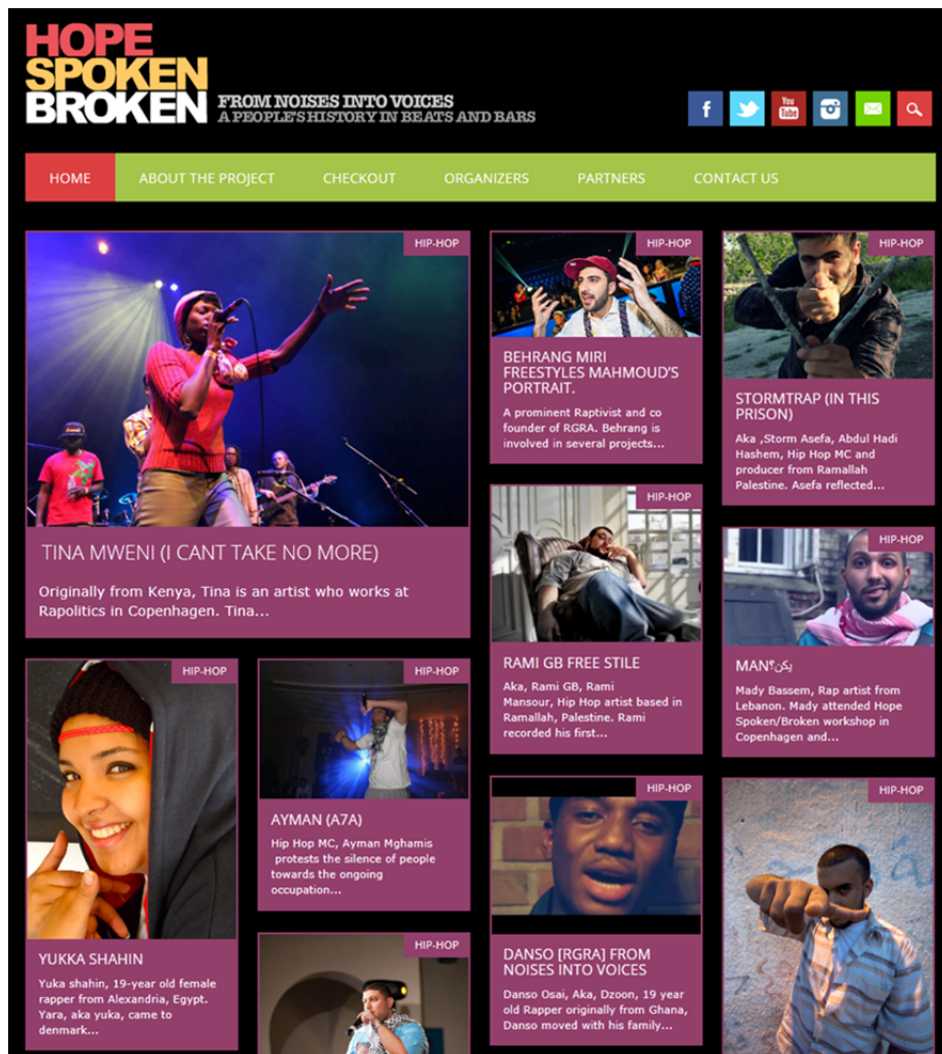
HOPE SPOKEN BROKEN

FROM NOISES INTO VOICES
A PEOPLE'S HISTORY IN BEATS AND BARS

HOME | ABOUT THE PROJECT | CHECKOUT | ORGANIZERS | PARTNERS | CONTACT US

HIP-HOP
TINA MWENI (I CANT TAKE NO MORE)
Originally from Kenya, Tina is an artist who works at Rapolitics in Copenhagen. Tina...

HIP-HOP
BEHRANG MIRI FREESTYLES MAHMOUD'S PORTRAIT.
A prominent Raptivist and co founder of RGRA. Behrang is involved in several projects...

HIP-HOP
STORMTRAP (IN THIS PRISON)
Aka ,Storm Asefa, Abdul Hadi Hashem, Hip Hop MC and producer from Ramallah Palestine. Asefa reflected...

HIP-HOP
RAMI GB FREE STILE
Aka, Rami GB, Rami Mansour, Hip Hop artist based in Ramallah, Palestine. Rami recorded his first...

HIP-HOP
MANلكن
Mady Bassem, Rap artist from Lebanon. Mady attended Hope Spoken/Broken workshop in Copenhagen and...

HIP-HOP
YUKKA SHAHIN
Yuka shahin, 19-year old female rapper from Alexandria, Egypt. Yara, aka yuka, came to denmark...

HIP-HOP
AYMAN (A7A)
Hip Hop MC, Ayman Mghamis protests the silence of people towards the ongoing occupation...

HIP-HOP
DANSO [RGRA] FROM NOISES INTO VOICES
Danso Osai, Aka, Dzoon, 19 year old Rapper originally from Ghana, Danso moved with his family...

HIP-HOP

HIP-HOP